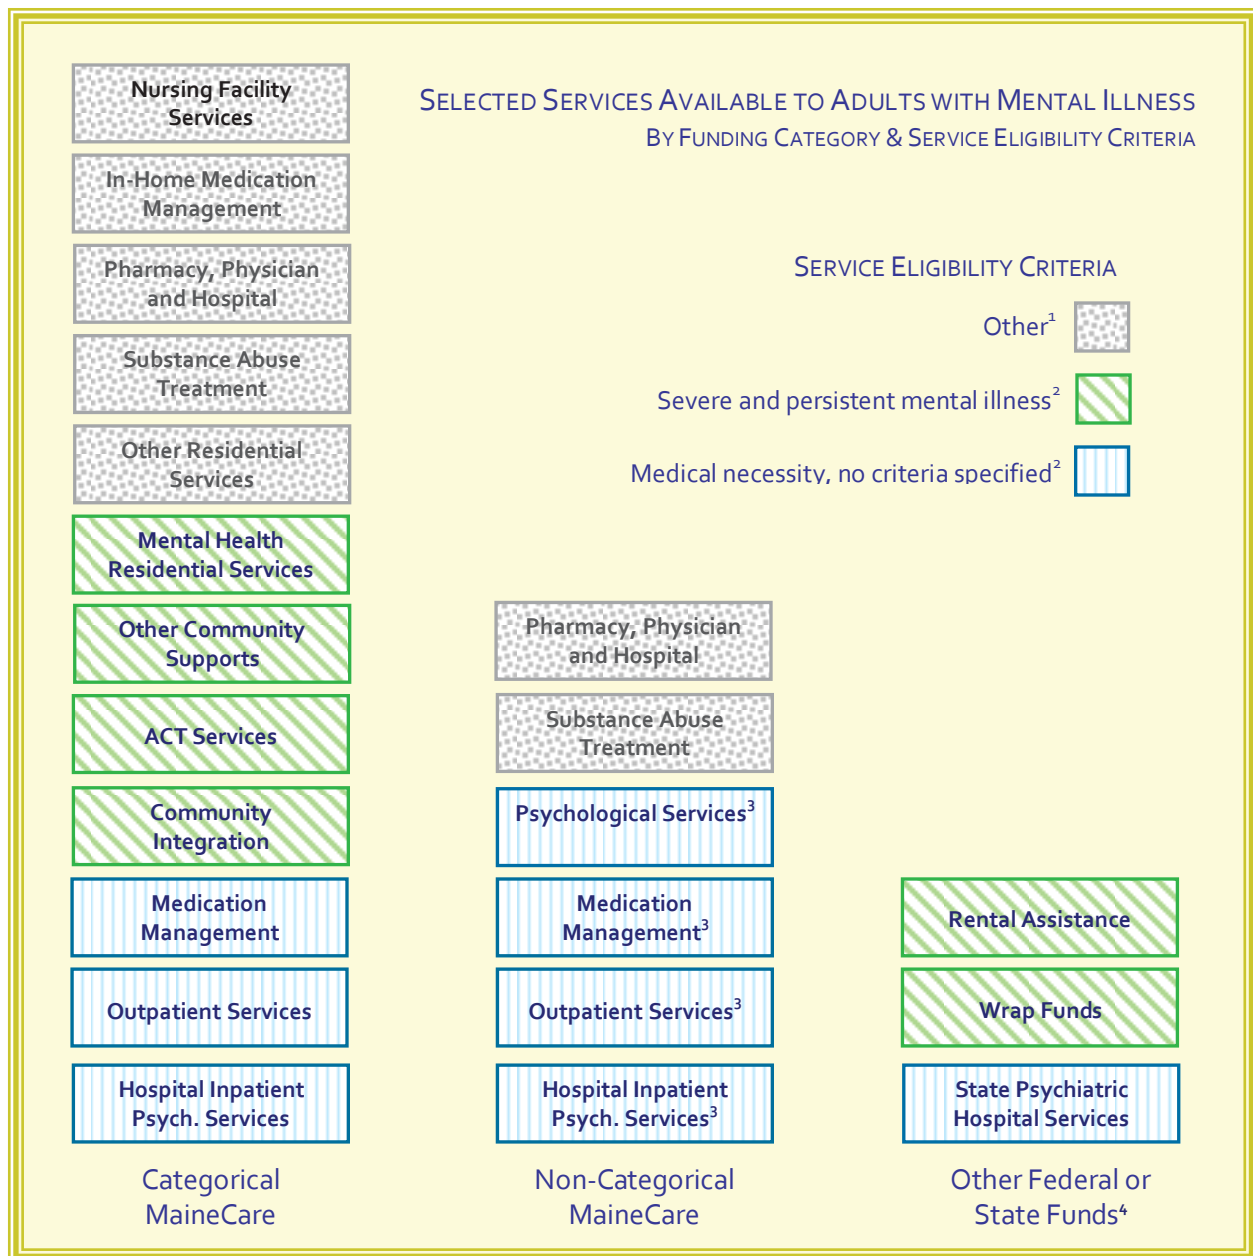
Selected Services Available to Adults with Mental Illness
By Funding Category & Service Eligibility Criteria

Service Eligibility Criteria

Other$^1$

Severe and persistent mental illness$^2$

Medical necessity, no criteria specified$^2$

Nursing Facility Services

In-Home Medication Management

Pharmacy, Physician and Hospital

Substance Abuse Treatment

Other Residential Services

Mental Health Residential Services

Other Community Supports

ACT Services

Community Integration

Medication Management

Outpatient Services

Hospital Inpatient Psych. Services

Categorical MaineCare

Pharmacy, Physician and Hospital

Substance Abuse Treatment

Psychological Services$^3$

Medication Management$^3$

Outpatient Services$^3$

Hospital Inpatient Psych. Services$^3$

Non-Categorical MaineCare

Rental Assistance

Wrap Funds

State Psychiatric Hospital Services

Other Federal or State Funds$^4$